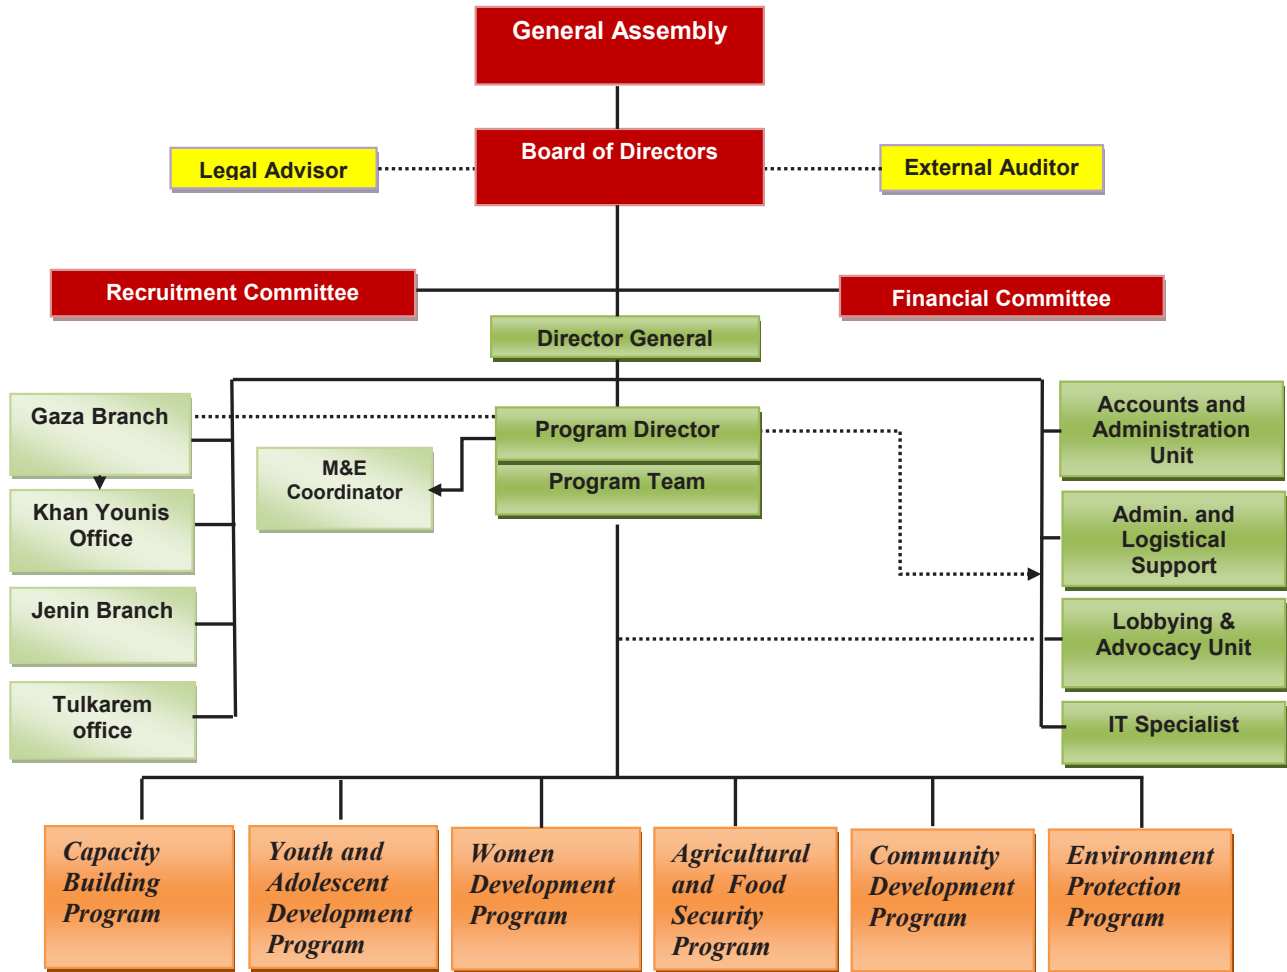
General Assembly

Legal Advisor

Board of Directors

External Auditor

Recruitment Committee

Financial Committee

Director General

Gaza Branch

Khan Younis Office

Jenin Branch

Tulkarem office

M&E Coordinator

Program Director

Program Team

Accounts and Administration Unit

Admin. and Logistical Support

Lobbying & Advocacy Unit

IT Specialist

Capacity Building Program

Youth and Adolescent Development Program

Women Development Program

Agricultural and Food Security Program

Community Development Program

Environment Protection Program